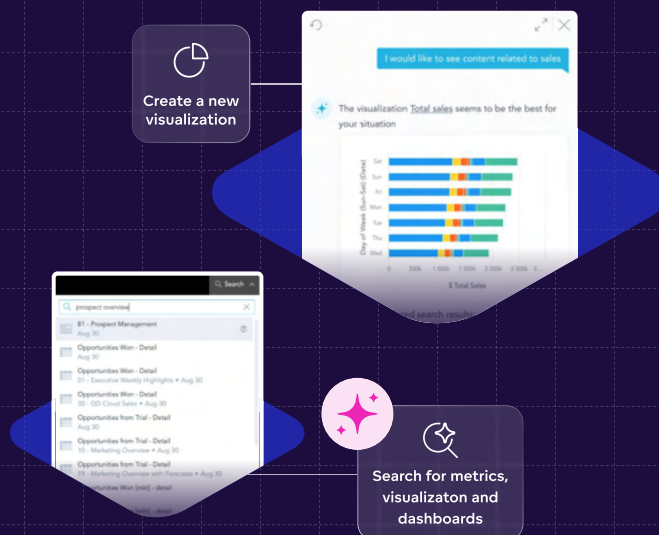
Create a new visualization

I would like to see content related to sales

The visualization Total sales seems to be the best for your situation

Sat
Sun
Fri
Mon
Tue
Thu
Wed

Day of Week (Sun-Sat) (Date)

0
500k
1,000k
1,500k
2,000k
2,500k

$ Total Sales

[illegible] search results

Search

prospect overview

B1 - Prospect Management
Aug 30

Opportunities Won - Detail
Aug 30

Opportunities Won - Detail
01 - Executive Weekly Highlights • Aug 30

Opportunities Won - Detail
30 - GD Cloud Sales • Aug 30

Opportunities from Trial - Detail
Aug 30

Opportunities from Trial - Detail
10 - Marketing Overview • Aug 30

Opportunities from Trial - Detail
19 - Marketing Overview with Forecasts • Aug 30

Opportunities Won (mkt) - detail

Search for metrics, visualizaton and dashboards